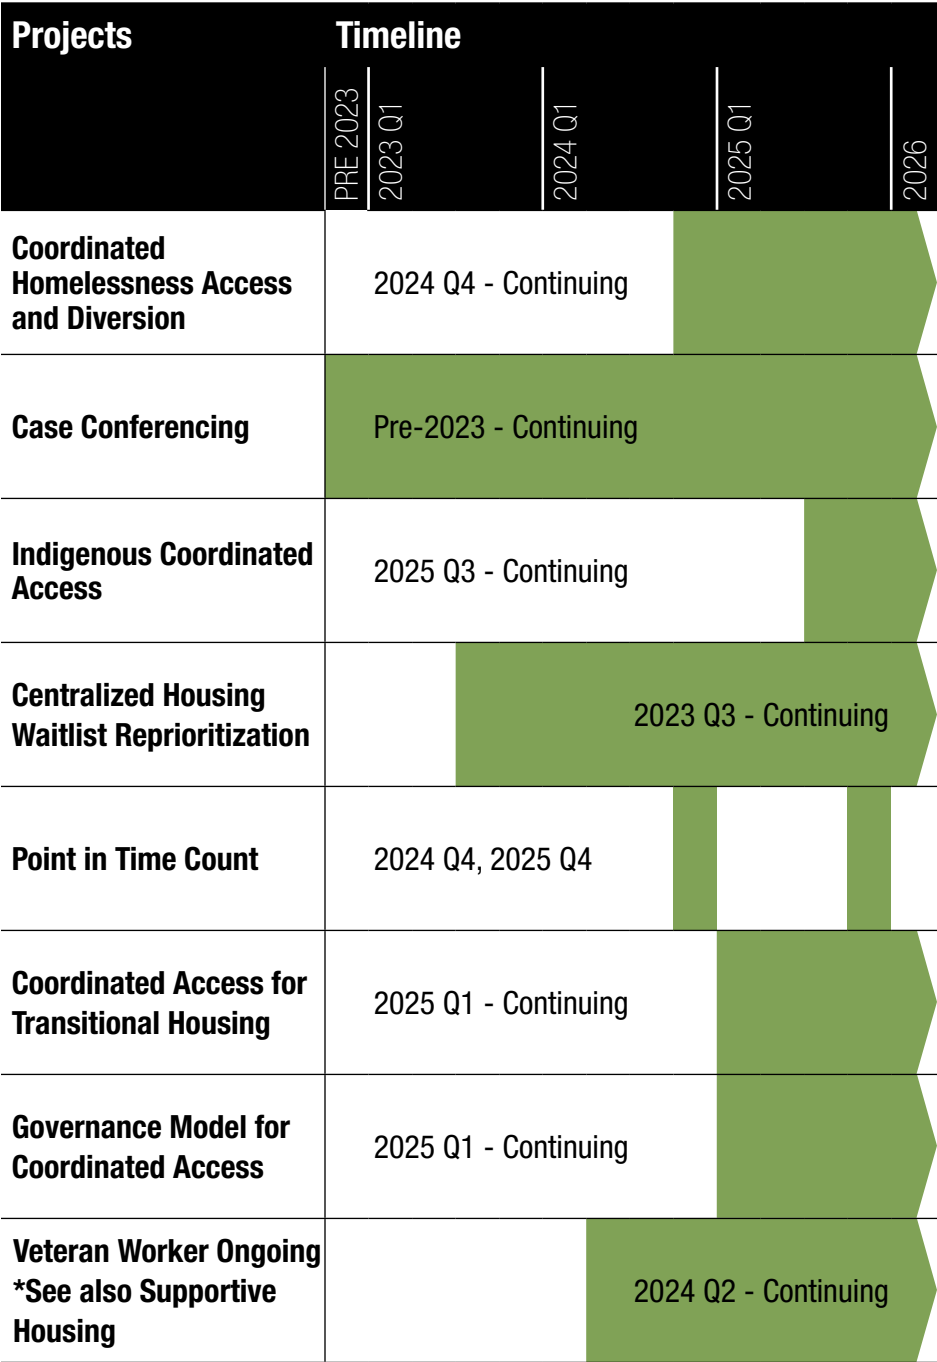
| Projects | Timeline |
|---|---|
| | PRE 2023, 2023 Q1, 2024 Q1, 2025 Q1, 2026 |
| Coordinated Homelessness Access and Diversion | 2024 Q4 - Continuing |
| Case Conferencing | Pre-2023 - Continuing |
| Indigenous Coordinated Access | 2025 Q3 - Continuing |
| Centralized Housing Waitlist Reprioritization | 2023 Q3 - Continuing |
| Point in Time Count | 2024 Q4, 2025 Q4 |
| Coordinated Access for Transitional Housing | 2025 Q1 - Continuing |
| Governance Model for Coordinated Access | 2025 Q1 - Continuing |
| Veteran Worker Ongoing *See also Supportive Housing | 2024 Q2 - Continuing |